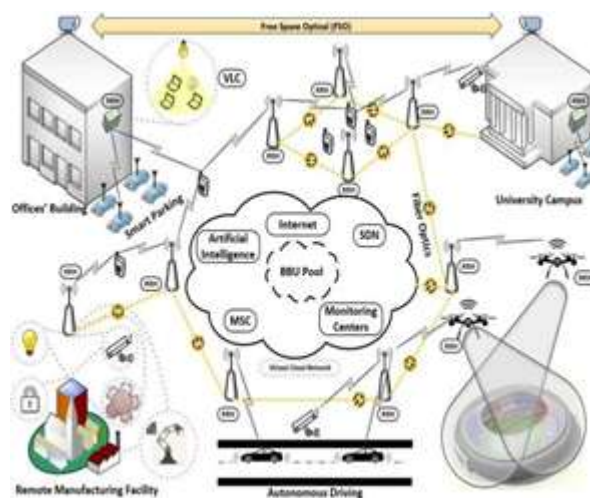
Free Space Optical (FSO)

VLC

Offices' Building

Smart Parking

University Campus

Fiber Optics

Internet

Artificial Intelligence

SDN

BBU Pool

MSC

Monitoring Centers

Virtual Cloud Network

Remote Manufacturing Facility

Autonomous Driving